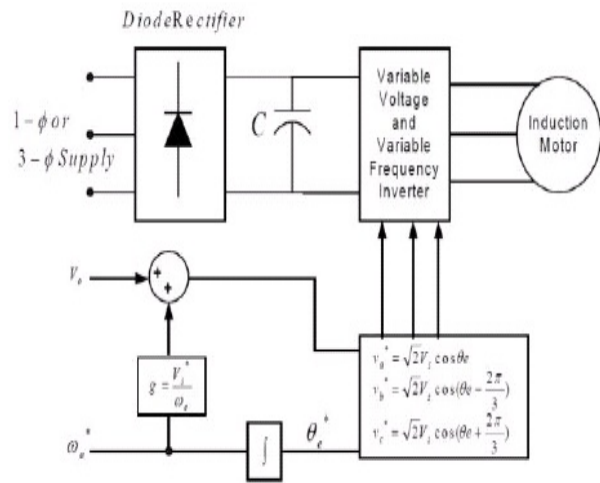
DiodeRectifier

$1-\phi$ or $3-\phi$ Supply

$C$

Variable Voltage and Variable Frequency Inverter

Induction Motor

$V_o$

+

+

$g = \frac{V_s^*}{\omega_e}$

$\omega_e^*$

$\int$

$\theta_e^*$

$v_a^* = \sqrt{2}V_s \cos\theta e$

$v_b^* = \sqrt{2}V_s \cos(\theta e - \frac{2\pi}{3})$

$v_c^* = \sqrt{2}V_s \cos(\theta e + \frac{2\pi}{3})$